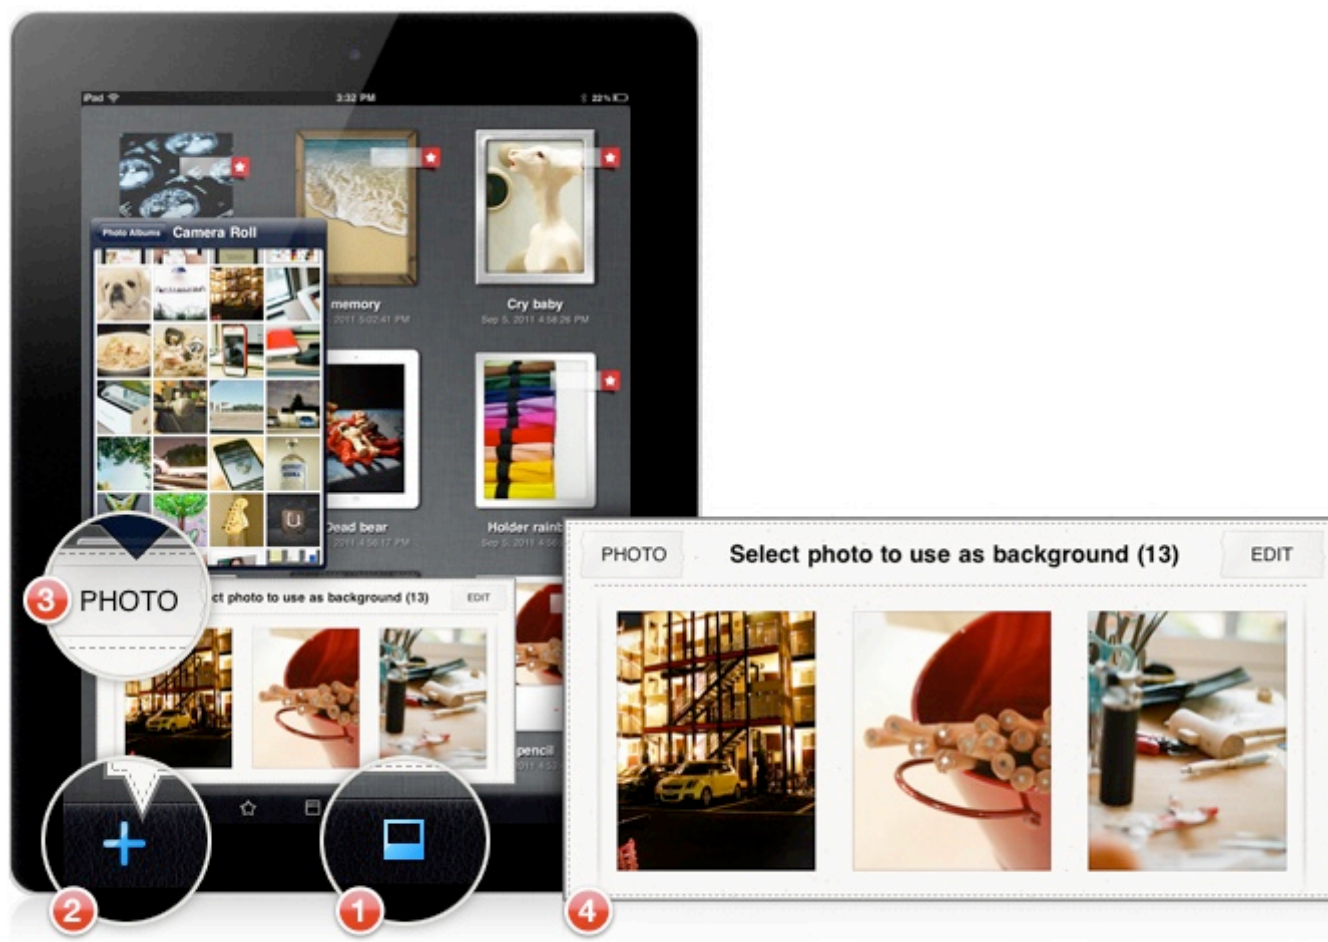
iPad 3:32 PM 22%

Photo Albums Camera Roll

memory
2011 5:02:41 PM

Cry baby
Sep 5, 2011 4:56:26 PM

Dead bear
2011 4:56:17 PM

Holder rainb
Sep 5, 2011 4:5

3 PHOTO

ct photo to use as background (13)

EDIT

pencil
2011 4:57

PHOTO

Select photo to use as background (13)

EDIT

2

1

4